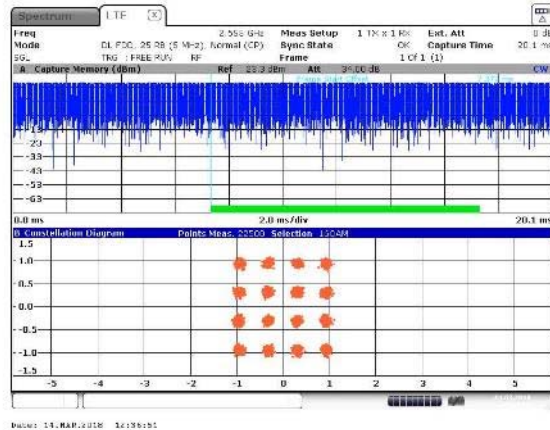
Spectrum | LTE

Freq 2.558 GHz | Meas Setup 1 TX x 1 RX | Ext. Att 0 dB
Mode DL FDD, 25 RB (5 MHz), Normal (CP) | Sync State OK | Capture Time 20.1 ms
SGL TRG : FREE RUN RF | Frame 1 Of 1 (1)

A Capture Memory (dBm) Ref 23.3 dBm Att 34.00 dB CW
Frame Start Offset

-13
-23
-33
-43
-53
-63

0.0 ms 2.0 ms/div 20.1 ms

B Constellation Diagram Points Meas. 22500 Selection 16QAM

1.5
1.0
0.5
0.0
-0.5
-1.0
-1.5

-5 -4 -3 -2 -1 0 1 2 3 4 5

Date: 14.MAR.2018 12:36:51